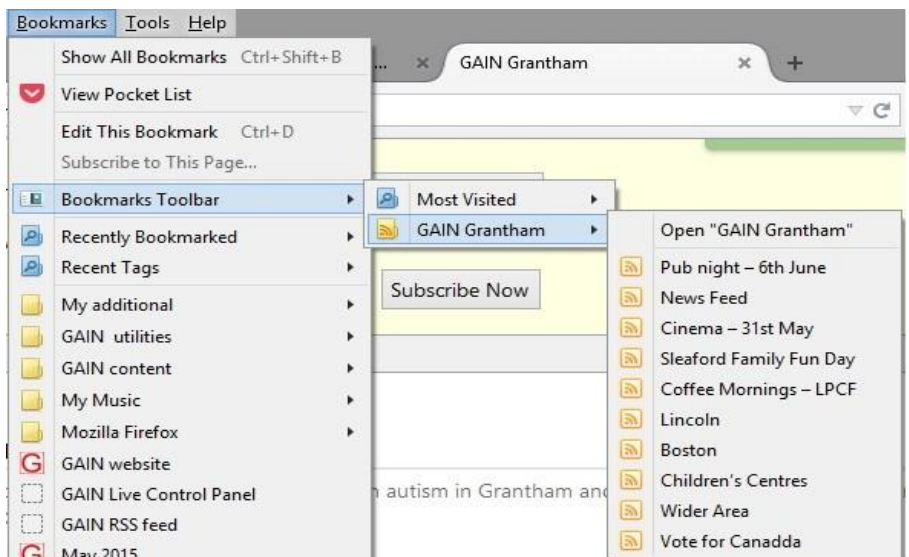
Bookmarks Tools Help

Show All Bookmarks Ctrl+Shift+B
View Pocket List
Edit This Bookmark Ctrl+D
Subscribe to This Page...
Bookmarks Toolbar
Recently Bookmarked
Recent Tags
My additional
GAIN utilities
GAIN content
My Music
Mozilla Firefox
GAIN website
GAIN Live Control Panel
GAIN RSS feed
May 2015

Most Visited
GAIN Grantham

Open "GAIN Grantham"
Pub night – 6th June
News Feed
Cinema – 31st May
Sleaford Family Fun Day
Coffee Mornings – LPCF
Lincoln
Boston
Children's Centres
Wider Area
Vote for Canadda

... × GAIN Grantham × +

Subscribe Now

autism in Grantham and